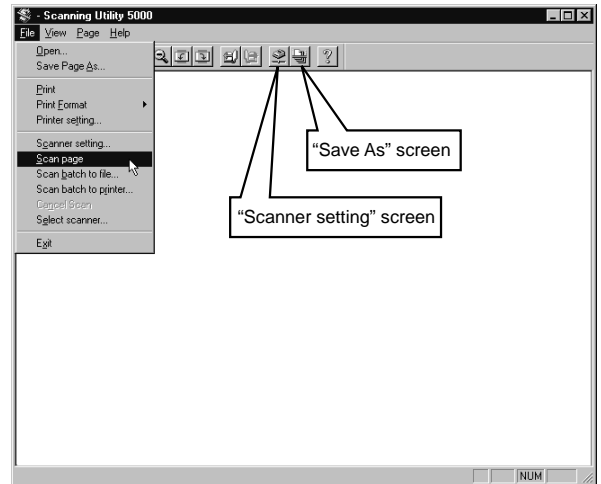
- Scanning Utility 5000

File View Page Help

Open...
Save Page As...

Print
Print Format
Printer setting...

Scanner setting...
Scan page
Scan batch to file...
Scan batch to printer...
Cancel Scan
Select scanner...

Exit

"Save As" screen

"Scanner setting" screen

NUM